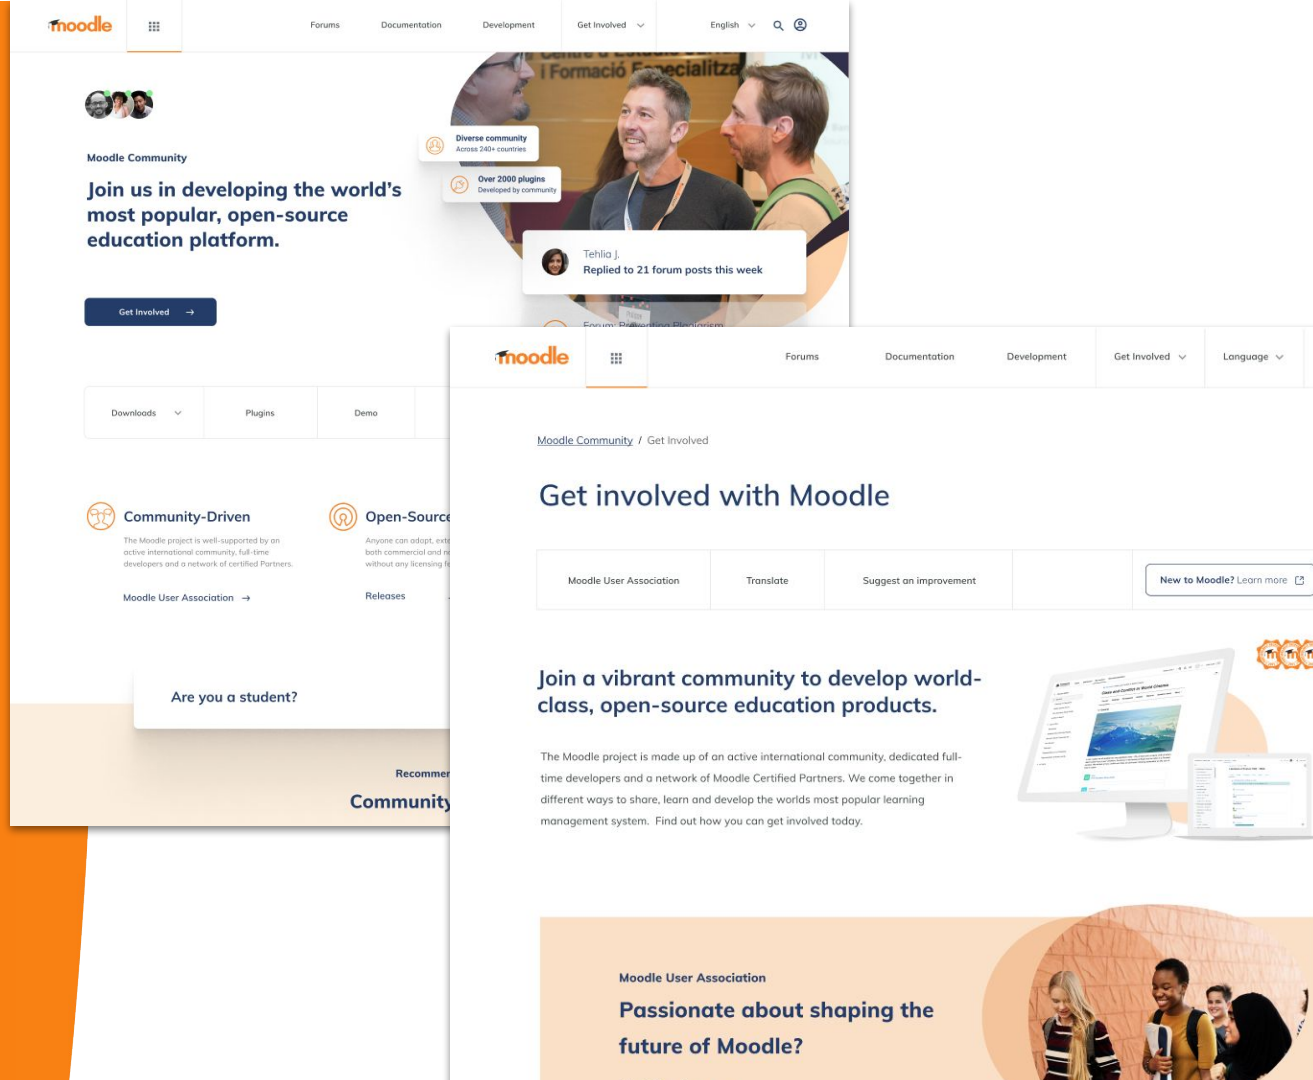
moodle

Forums Documentation Development Get Involved English

Moodle Community

Join us in developing the world's most popular, open-source education platform.

Diverse community
Across 240+ countries

Over 2000 plugins
Developed by community

Tehlia J.
Replied to 21 forum posts this week

Get Involved

Downloads Plugins Demo

Community-Driven

The Moodle project is well-supported by an active international community, full-time developers and a network of certified Partners.

Moodle User Association

Open-Sourc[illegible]

Anyone can adopt, ext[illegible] both commercial and n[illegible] without any licensing f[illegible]

Releases

Are you a student?

Recommen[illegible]

Community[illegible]

moodle

Forums Documentation Development Get Involved Language

Moodle Community / Get Involved

Get involved with Moodle

Moodle User Association Translate Suggest an improvement New to Moodle? Learn more

Join a vibrant community to develop world-class, open-source education products.

The Moodle project is made up of an active international community, dedicated full-time developers and a network of Moodle Certified Partners. We come together in different ways to share, learn and develop the worlds most popular learning management system. Find out how you can get involved today.

Moodle User Association

Passionate about shaping the future of Moodle?